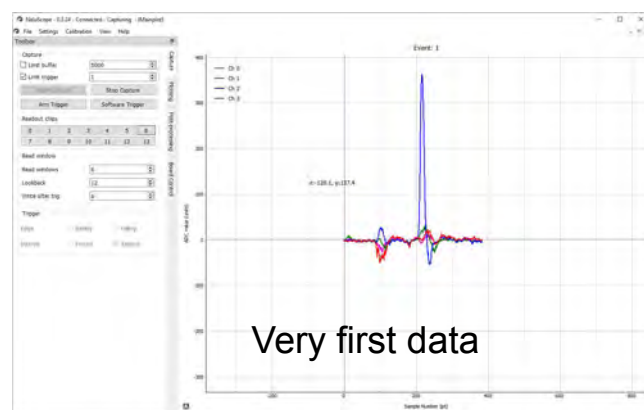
NaluScope - 0.3.24 - Connected - Capturing - (Manpled)

File Settings Calibration View Help

Toolbar

Capture

Limit buffer 5000

Limit trigger 1

Start Capture

Stop Capture

Arm Trigger

Software Trigger

Readout chips

0 1 2 3 4 5 6

7 8 9 10 11 12 13

Read window

Read windows 4

Lookback 12

Write after trig 4

Trigger

Capture

Plotting

Plot Exporting

Board Control

Event: 1

Ch 0

Ch 1

Ch 2

Ch 3

400

300

200

100

0

-100

-200

-300

ADC value (arb)

x=-128.1, y=137.4

-200

0

200

400

600

800

Sample Number (pt)

Very first data